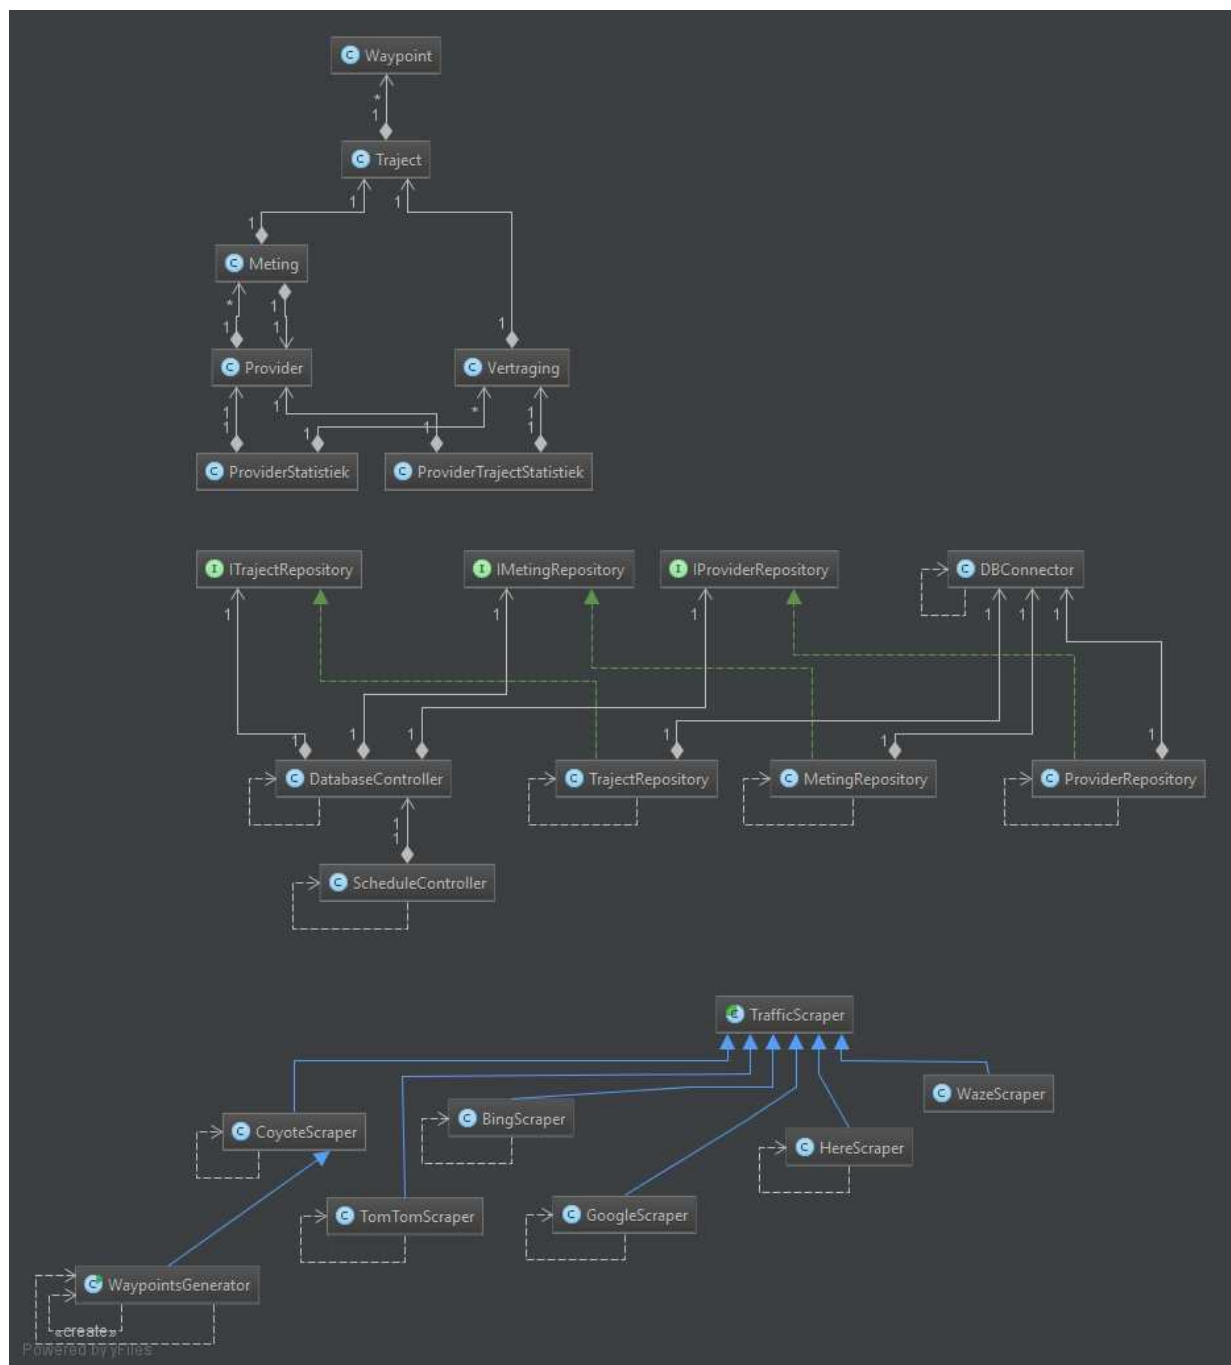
Waypoint

*
1

Traject

1 1 1

Meting

* 1 1 1

Provider

Vertraging

1 1 1 * 1 1 1 1 1

ProviderStatistiek

ProviderTrajectStatistiek

ITrajectRepository

IMetingRepository

IProviderRepository

DBConnector

1 1 1 1 1 1

1 1 1 1 1 1 1

DatabaseController

TrajectRepository

MetingRepository

ProviderRepository

1
1

ScheduleController

TrafficScraper

WazeScraper

CoyoteScraper

BingScraper

HereScraper

TomTomScraper

GoogleScraper

WaypointsGenerator

«create»

Powered by yFiles